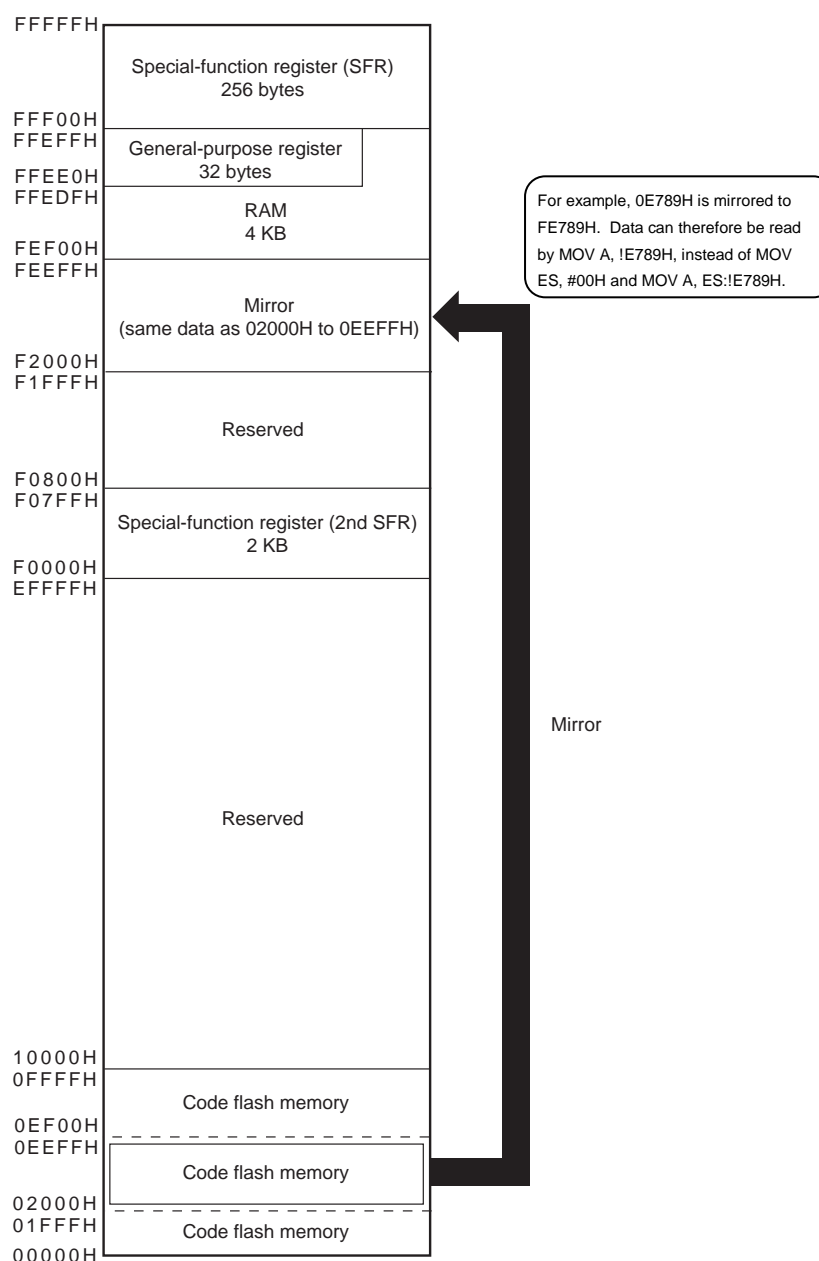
FFFFFH
Special-function register (SFR)
256 bytes
FFF00H
FFEFFH
General-purpose register
32 bytes
FFEE0H
FFEDFH
RAM
4 KB
FEF00H
FEEFFH
Mirror
(same data as 02000H to 0EEFFH)
F2000H
F1FFFH
Reserved
F0800H
F07FFH
Special-function register (2nd SFR)
2 KB
F0000H
EFFFFH
Reserved
10000H
0FFFFH
Code flash memory
0EF00H
0EEFFH
Code flash memory
02000H
01FFFH
Code flash memory
00000H

For example, 0E789H is mirrored to FE789H. Data can therefore be read by MOV A, !E789H, instead of MOV ES, #00H and MOV A, ES:!E789H.

Mirror